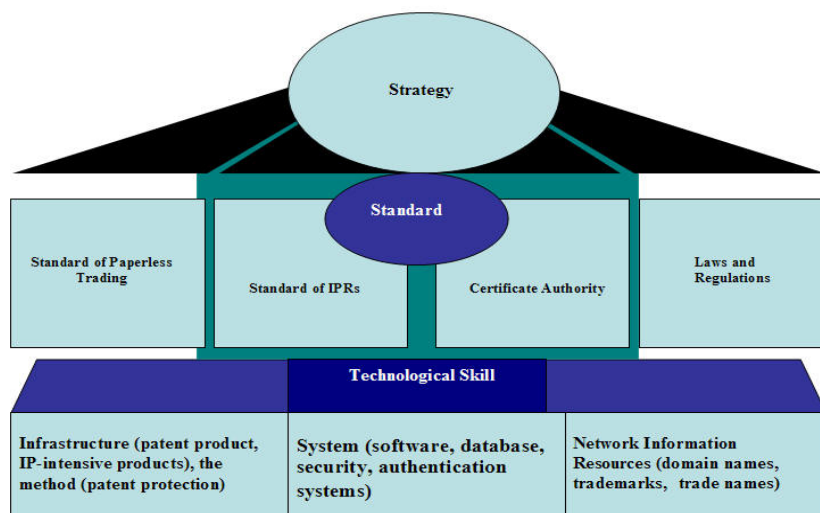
Strategy

Standard

Standard of Paperless Trading

Standard of IPRs

Certificate Authority

Laws and Regulations

Technological Skill

Infrastructure (patent product, IP-intensive products), the method (patent protection)

System (software, database, security, authentication systems)

Network Information Resources (domain names, trademarks, trade names)